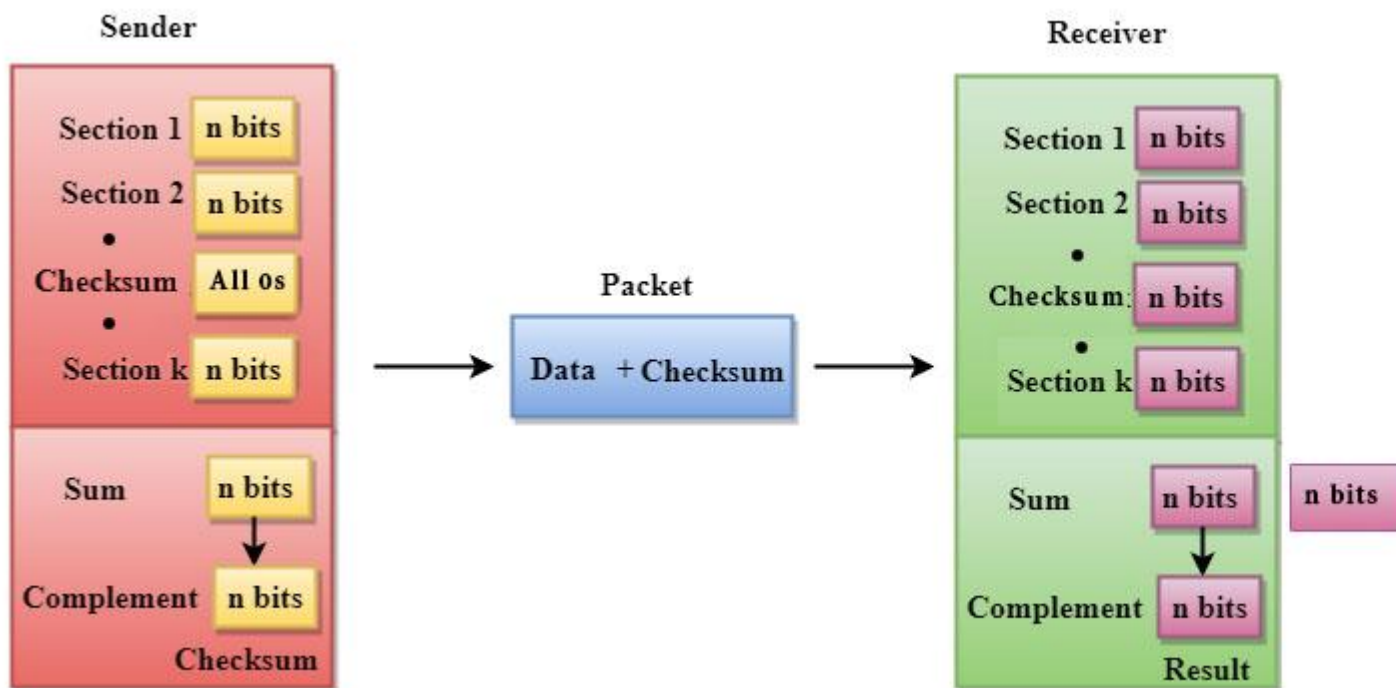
Sender

Section 1 n bits

Section 2 n bits

•

Checksum All 0s

•

Section k n bits

Sum n bits

Complement n bits

Checksum

Packet

Data + Checksum

Receiver

Section 1 n bits

Section 2 n bits

•

Checksum n bits

•

Section k n bits

Sum n bits

n bits

Complement n bits

Result